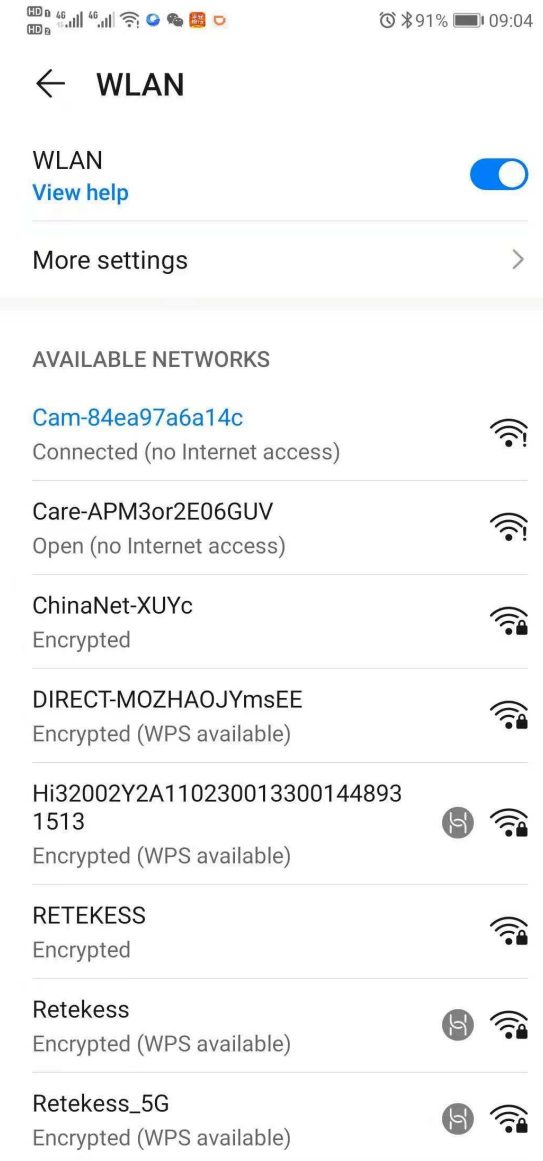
HD 4G 4G 91% 09:04

WLAN

WLAN
View help

More settings

AVAILABLE NETWORKS

Cam-84ea97a6a14c
Connected (no Internet access)

Care-APM3or2E06GUV
Open (no Internet access)

ChinaNet-XUYc
Encrypted

DIRECT-MOZHAOJYmsEE
Encrypted (WPS available)

Hi32002Y2A110230013300144893 1513
Encrypted (WPS available)

RETEKESS
Encrypted

Retekess
Encrypted (WPS available)

Retekess_5G
Encrypted (WPS available)